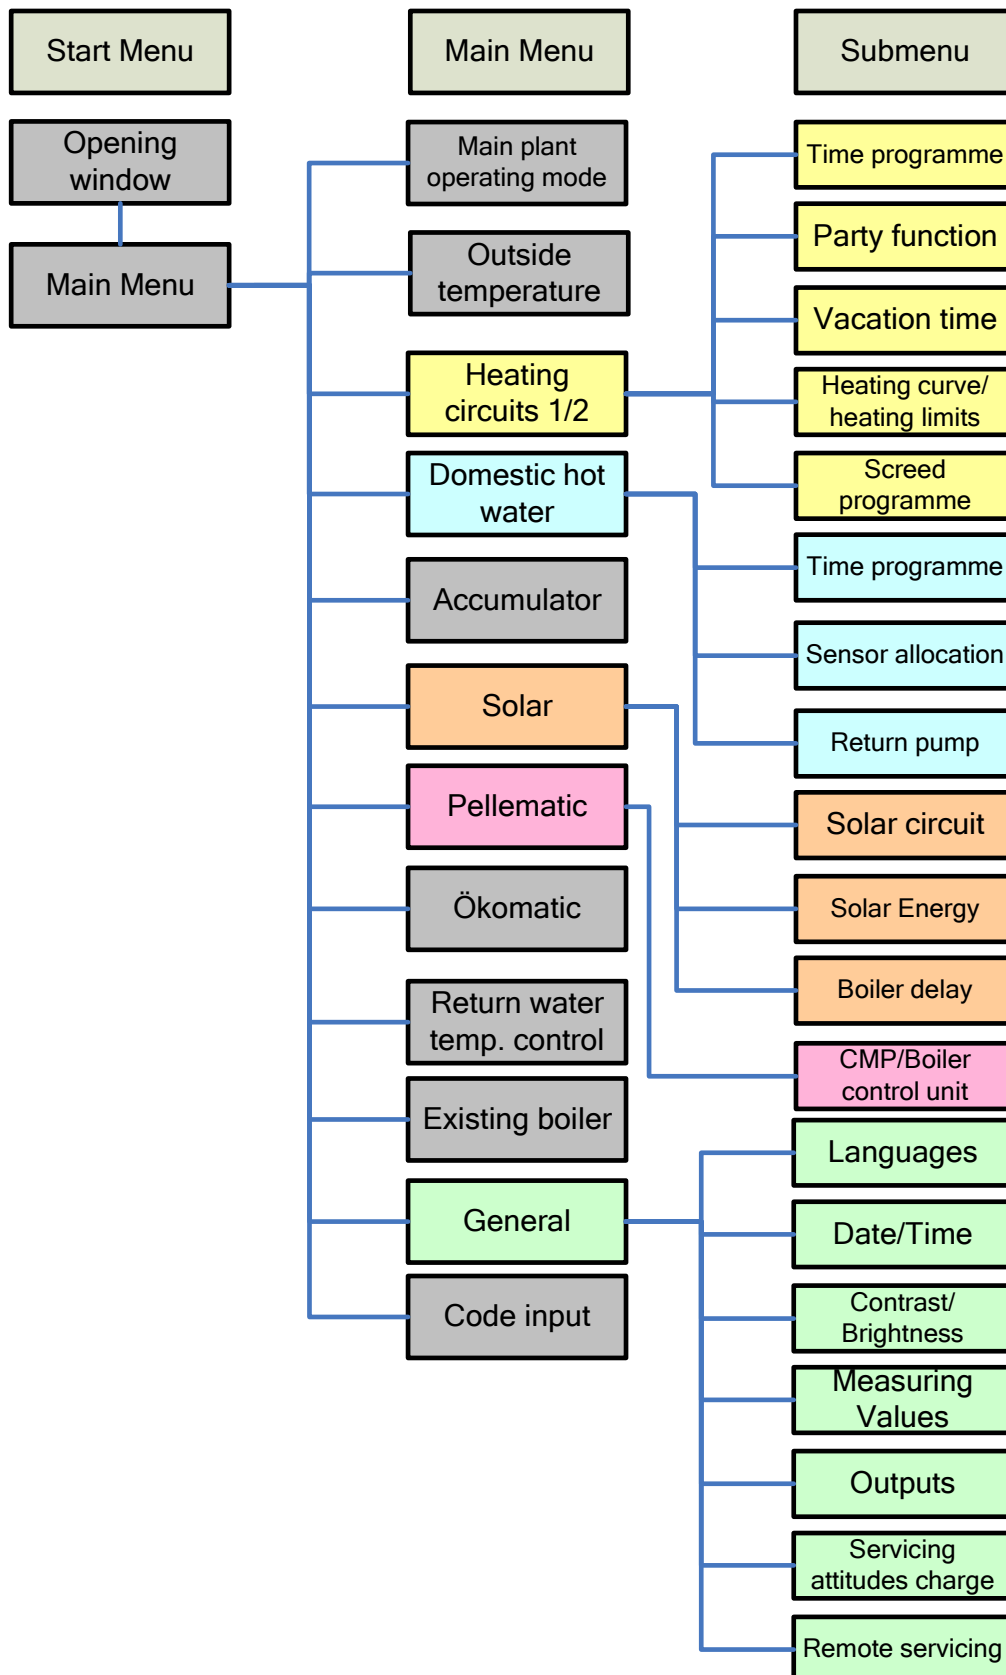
Start Menu

Main Menu

Submenu

Opening window

Main Menu

Main plant operating mode

Outside temperature

Heating circuits 1/2

Domestic hot water

Accumulator

Solar

Pellematic

Ökomatic

Return water temp. control

Existing boiler

General

Code input

Time programme

Party function

Vacation time

Heating curve/ heating limits

Screed programme

Time programme

Sensor allocation

Return pump

Solar circuit

Solar Energy

Boiler delay

CMP/Boiler control unit

Languages

Date/Time

Contrast/ Brightness

Measuring Values

Outputs

Servicing attitudes charge

Remote servicing